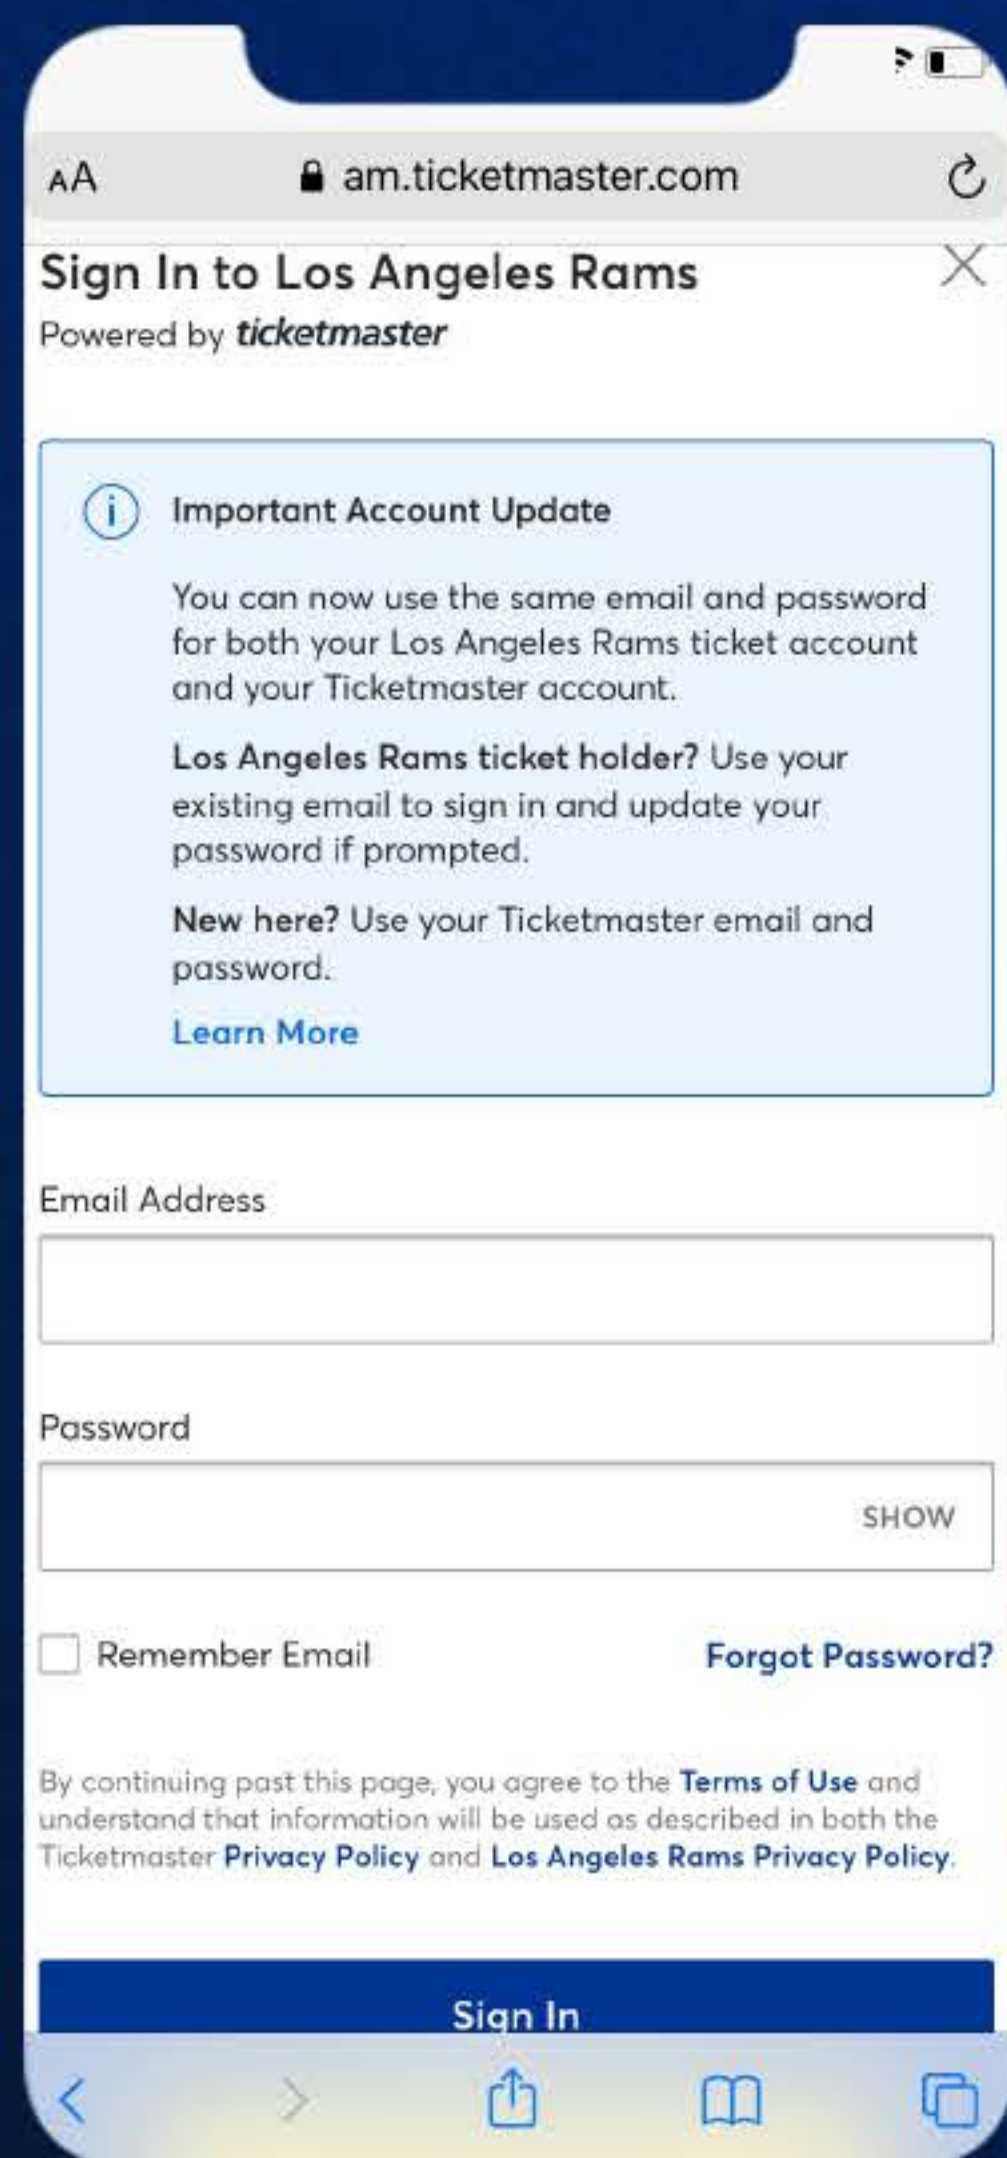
AA am.ticketmaster.com

Sign In to Los Angeles Rams

Powered by ticketmaster

Important Account Update

You can now use the same email and password for both your Los Angeles Rams ticket account and your Ticketmaster account.

Los Angeles Rams ticket holder? Use your existing email to sign in and update your password if prompted.

New here? Use your Ticketmaster email and password.

Learn More

Email Address

Password

SHOW

Remember Email

Forgot Password?

By continuing past this page, you agree to the Terms of Use and understand that information will be used as described in both the Ticketmaster Privacy Policy and Los Angeles Rams Privacy Policy.

Sign In